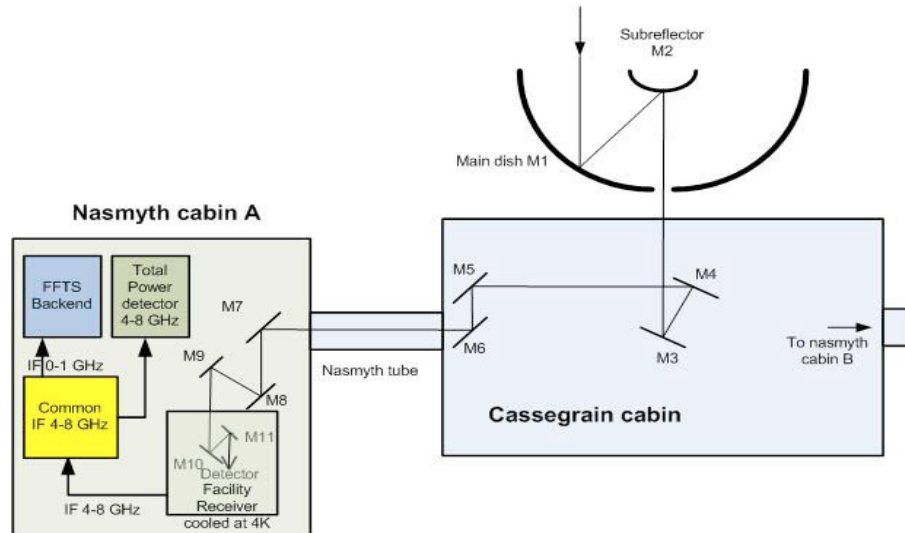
Subreflector
M2

Main dish M1

Nasmyth cabin A

FFTS Backend

Total Power detector 4-8 GHz

M7

M9

M8

IF 0-1 GHz

Common IF 4-8 GHz

M11

M10

Detector

Facility Receiver cooled at 4K

IF 4-8 GHz

Nasmyth tube

M5

M6

M4

M3

To nasmyth cabin B

Cassegrain cabin